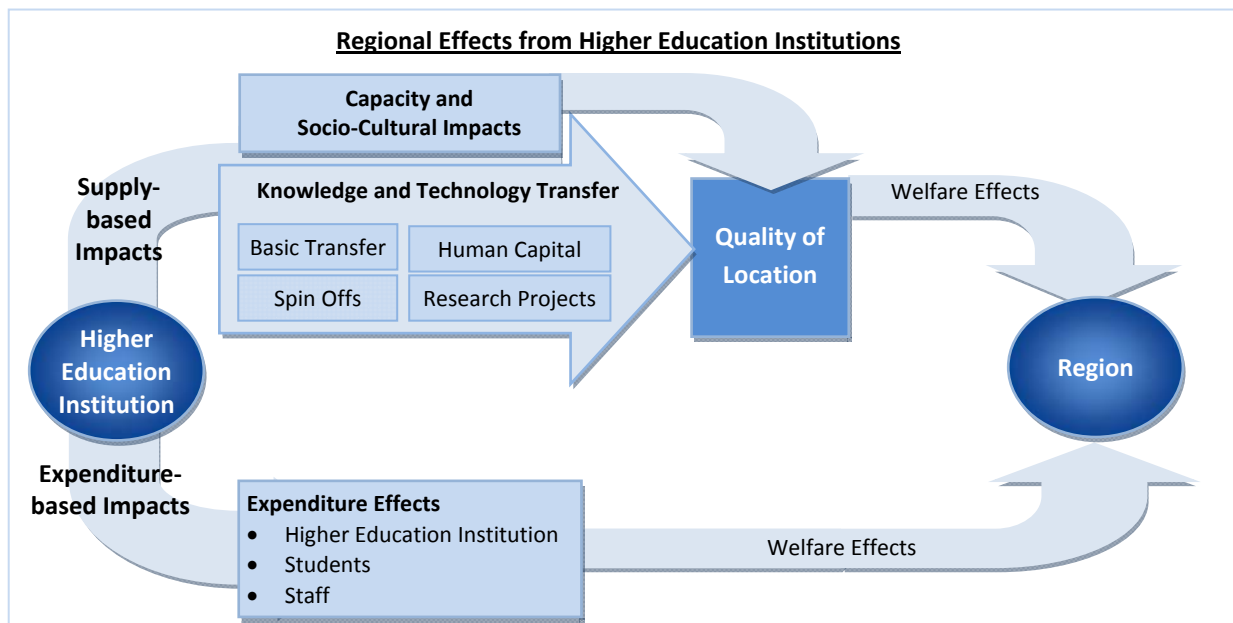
Regional Effects from Higher Education Institutions

Capacity and Socio-Cultural Impacts

Supply-based Impacts

Knowledge and Technology Transfer

Basic Transfer

Human Capital

Spin Offs

Research Projects

Quality of Location

Welfare Effects

Higher Education Institution

Region

Expenditure-based Impacts

Expenditure Effects
- Higher Education Institution
- Students
- Staff

Welfare Effects